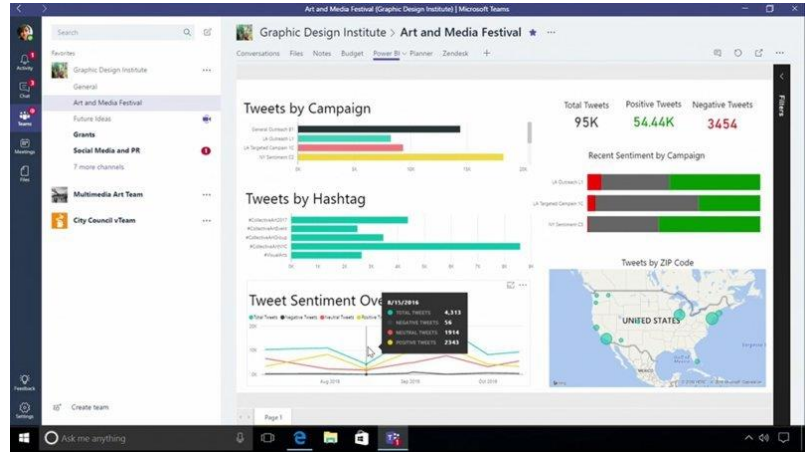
Art and Media Festival (Graphic Design Institute) | Microsoft Teams

Search

Activity
Chat
Teams
Meetings
Files

Favorites
Graphic Design Institute ...
General
Art and Media Festival
Future Ideas
Grants
Social Media and PR
7 more channels
Multimedia Art Team ...
City Council vTeam ...

Feedback
Settings
Create team

Graphic Design Institute > Art and Media Festival ★ ...
Conversations Files Notes Budget Power BI Planner Zendesk +

Filters

Tweets by Campaign
General Outreach 1
UI Outreach 1
UI Targeted Campaign 1C
NY Sentiment C2
0 5K 10K 15K 20K

Tweets by Hashtag
#CollectiveArt2017
#CollectiveArtEvent
#CollectiveArtGroup
#CollectiveArtNYC
#VisualArts
0K 1K 2K 3K 4K 5K 6K 7K 8K 9K 10K

Tweet Sentiment Ove
Total Tweets Negative Tweets Neutral Tweets Positive T
8/15/2016
TOTAL TWEETS 4,313
NEGATIVE TWEETS 56
NEUTRAL TWEETS 1914
POSITIVE TWEETS 2343
Aug 2016 Sep 2016 Oct 2016

Total Tweets 95K
Positive Tweets 54.44K
Negative Tweets 3454

Recent Sentiment by Campaign
UK Outreach 1
UK Targeted Campaign 1C
NY Sentiment C2

Tweets by ZIP Code
UNITED STATES

Page 1

Ask me anything